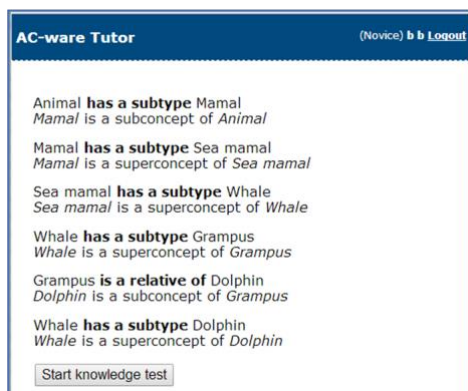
AC-ware Tutor

(Novice) b b Logout

Animal **has a subtype** Mamal
*Mamal* is a subconcept of *Animal*

Mamal **has a subtype** Sea mamal
*Mamal* is a superconcept of *Sea mamal*

Sea mamal **has a subtype** Whale
*Sea mamal* is a superconcept of *Whale*

Whale **has a subtype** Grampus
*Whale* is a superconcept of *Grampus*

Grampus **is a relative of** Dolphin
*Dolphin* is a subconcept of *Grampus*

Whale **has a subtype** Dolphin
*Whale* is a superconcept of *Dolphin*

Start knowledge test